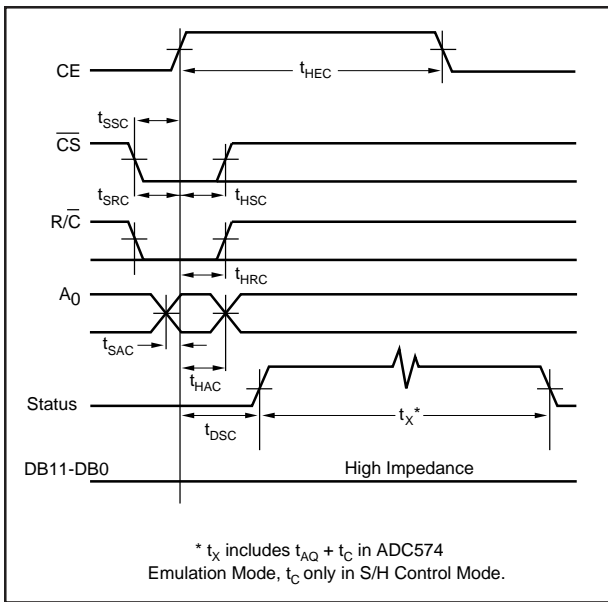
CE

$t_{HEC}$

$t_{SSC}$

$\overline{CS}$

$t_{SRC}$

$t_{HSC}$

$R/\overline{C}$

$t_{HRC}$

$A_0$

$t_{SAC}$

$t_{HAC}$

Status

$t_{DSC}$

$t_X$*

DB11-DB0

High Impedance

* $t_X$ includes $t_{AQ}$ + $t_C$ in ADC574 Emulation Mode, $t_C$ only in S/H Control Mode.